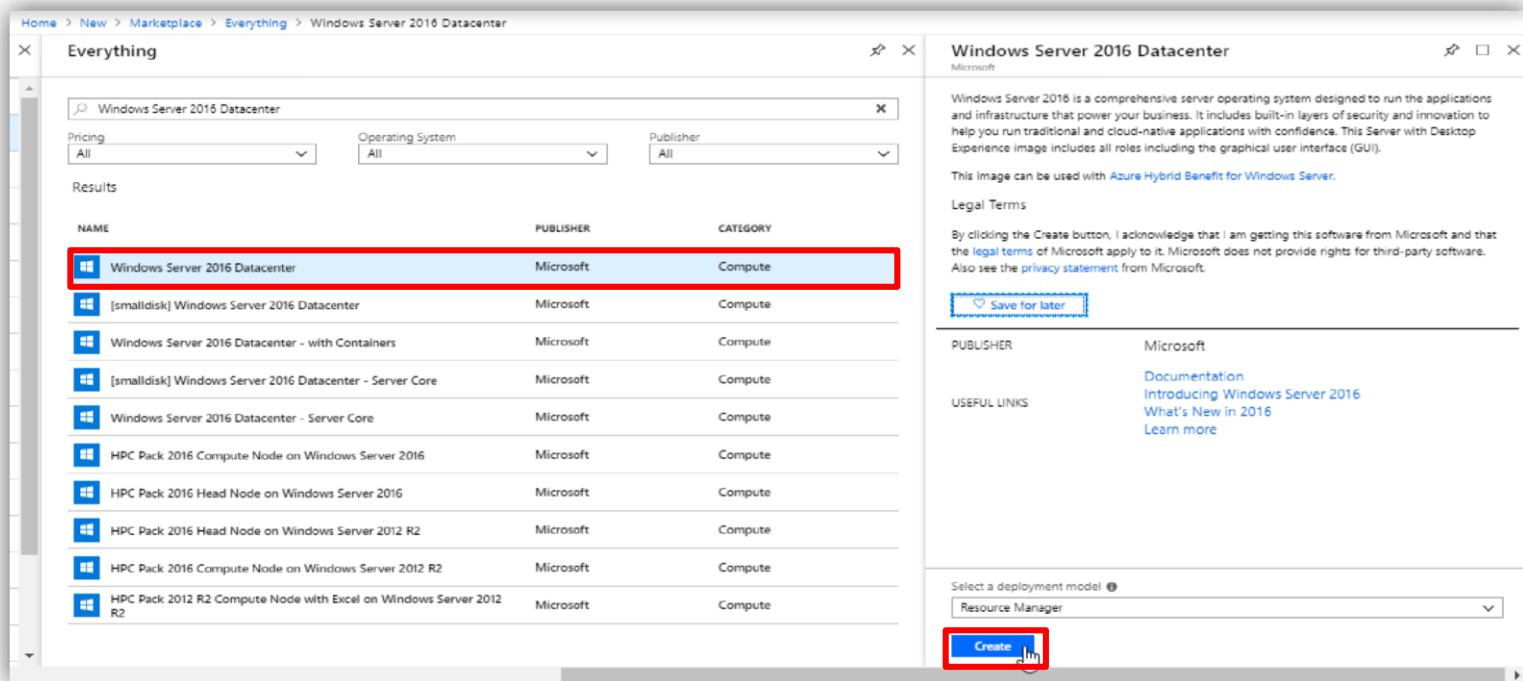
Home > New > Marketplace > Everything > Windows Server 2016 Datacenter

Everything

Windows Server 2016 Datacenter

Pricing
All

Operating System
All

Publisher
All

Results

| NAME | PUBLISHER | CATEGORY |
|---|---|---|
| Windows Server 2016 Datacenter | Microsoft | Compute |
| [smalldisk] Windows Server 2016 Datacenter | Microsoft | Compute |
| Windows Server 2016 Datacenter - with Containers | Microsoft | Compute |
| [smalldisk] Windows Server 2016 Datacenter - Server Core | Microsoft | Compute |
| Windows Server 2016 Datacenter - Server Core | Microsoft | Compute |
| HPC Pack 2016 Compute Node on Windows Server 2016 | Microsoft | Compute |
| HPC Pack 2016 Head Node on Windows Server 2016 | Microsoft | Compute |
| HPC Pack 2016 Head Node on Windows Server 2012 R2 | Microsoft | Compute |
| HPC Pack 2016 Compute Node on Windows Server 2012 R2 | Microsoft | Compute |
| HPC Pack 2012 R2 Compute Node with Excel on Windows Server 2012 R2 | Microsoft | Compute |

Windows Server 2016 Datacenter
Microsoft

Windows Server 2016 is a comprehensive server operating system designed to run the applications and infrastructure that power your business. It includes built-in layers of security and innovation to help you run traditional and cloud-native applications with confidence. This Server with Desktop Experience image includes all roles including the graphical user interface (GUI).

This image can be used with Azure Hybrid Benefit for Windows Server.

Legal Terms

By clicking the Create button, I acknowledge that I am getting this software from Microsoft and that the legal terms of Microsoft apply to it. Microsoft does not provide rights for third-party software. Also see the privacy statement from Microsoft.

Save for later

PUBLISHER Microsoft

USEFUL LINKS
Documentation
Introducing Windows Server 2016
What's New in 2016
Learn more

Select a deployment model
Resource Manager

Create